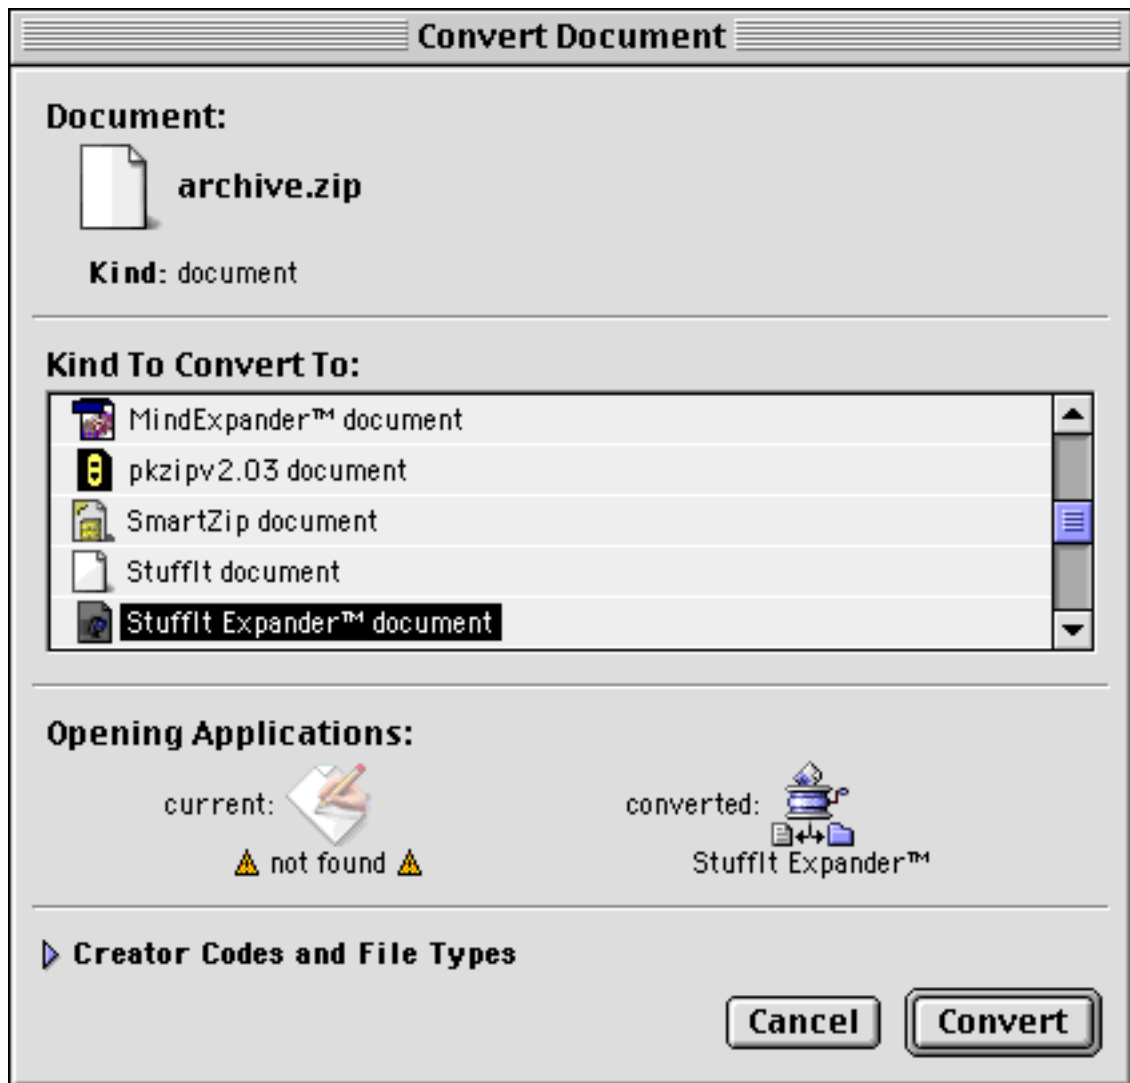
Convert Document

Document:

archive.zip

Kind: document

Kind To Convert To:

MindExpander™ document
pkzipv2.03 document
SmartZip document
StuffIt document
StuffIt Expander™ document

Opening Applications:

current:
⚠ not found ⚠

converted:
StuffIt Expander™

Creator Codes and File Types

Cancel
Convert